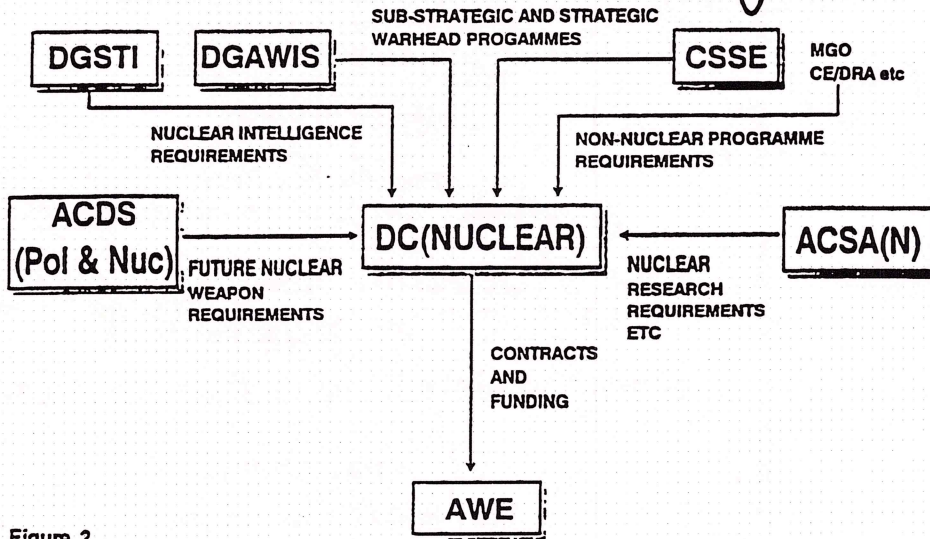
SUB-STRATEGIC AND STRATEGIC WARHEAD PROGAMMES

DGSTI

DGAWIS

CSSE

MGO CE/DRA etc

NUCLEAR INTELLIGENCE REQUIREMENTS

NON-NUCLEAR PROGRAMME REQUIREMENTS

ACDS (Pol & Nuc)

DC(NUCLEAR)

ACSA(N)

FUTURE NUCLEAR WEAPON REQUIREMENTS

NUCLEAR RESEARCH REQUIREMENTS ETC

CONTRACTS AND FUNDING

AWE

Figure 2